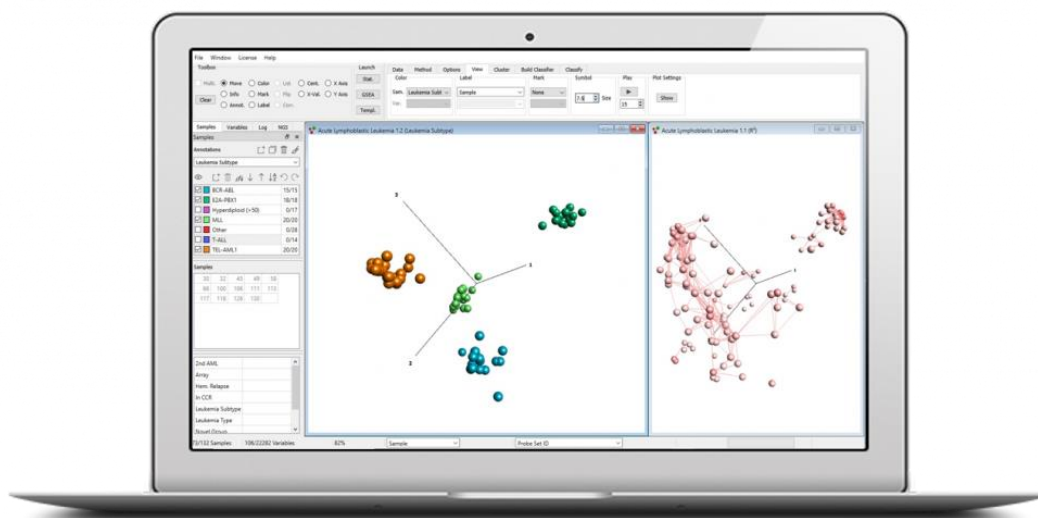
File Window License Help

Toolbox

Multi. Move Color Lnl. Cent. X Axis
Clear Info Mark Plp X-Val. Y Axis
Annot. Label Cent.

Launch
Stat.
GSEA
Templ.

Data Method Options View Cluster Build Classifier Classify

Color
Sam. Leukemia Subt
Var.

Label
Sample

Mark
None

Symbol
7.0 Size

Play
15

Plot Settings
Show

Samples Variables Log NGS

Samples

Annotations

Leukemia Subtype

| | |
|---|---|
| BCR-ABL | 15/15 |
| E2A-PBX1 | 18/18 |
| Hyperdiploid (>50) | 0/17 |
| MLL | 20/20 |
| Other | 0/28 |
| T-ALL | 0/14 |
| TEL-AML1 | 20/20 |

Samples

| | | | | |
|---|---|---|---|---|
| 30 | 32 | 43 | 49 | 50 |
| 88 | 100 | 106 | 111 | 113 |
| 117 | 118 | 128 | 130 | |

2nd AML
Array
Hem. Relapse
in CCR
Leukemia Subtype
Leukemia Type
Novel Group

Acute Lymphoblastic Leukemia 1.2 (Leukemia Subtype)

3
1
2

Acute Lymphoblastic Leukemia 1.1 (R²)

1

73/132 Samples 106/22282 Variables 82% Sample Probe Set ID